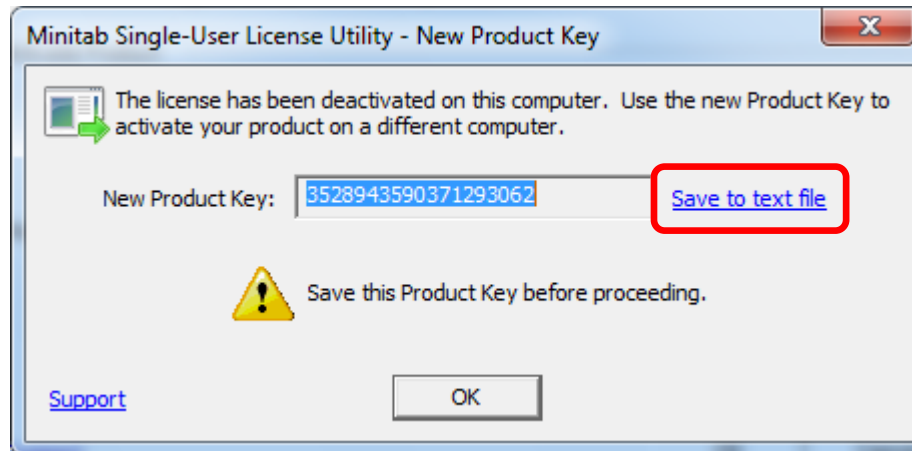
Minitab Single-User License Utility - New Product Key

The license has been deactivated on this computer. Use the new Product Key to activate your product on a different computer.

New Product Key: 3528943590371293062

Save to text file

Save this Product Key before proceeding.

Support

OK